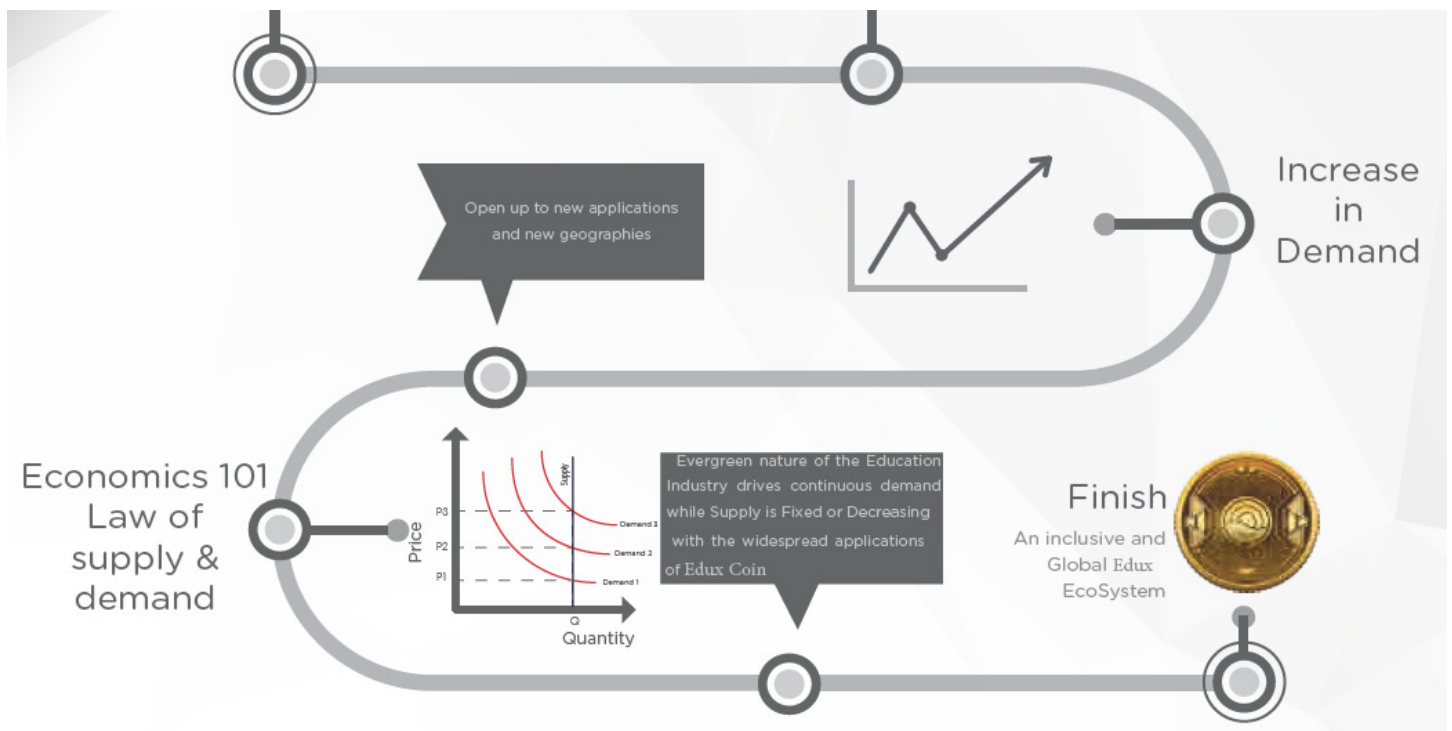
Open up to new applications and new geographies

Increase in Demand

Economics 101 Law of supply & demand

Supply

P3

P2

P1

Price

Demand 3

Demand 2

Demand 1

Q

Quantity

Evergreen nature of the Education Industry drives continuous demand while Supply is Fixed or Decreasing with the widespread applications of Edux Coin

Finish

An inclusive and Global Edux EcoSystem